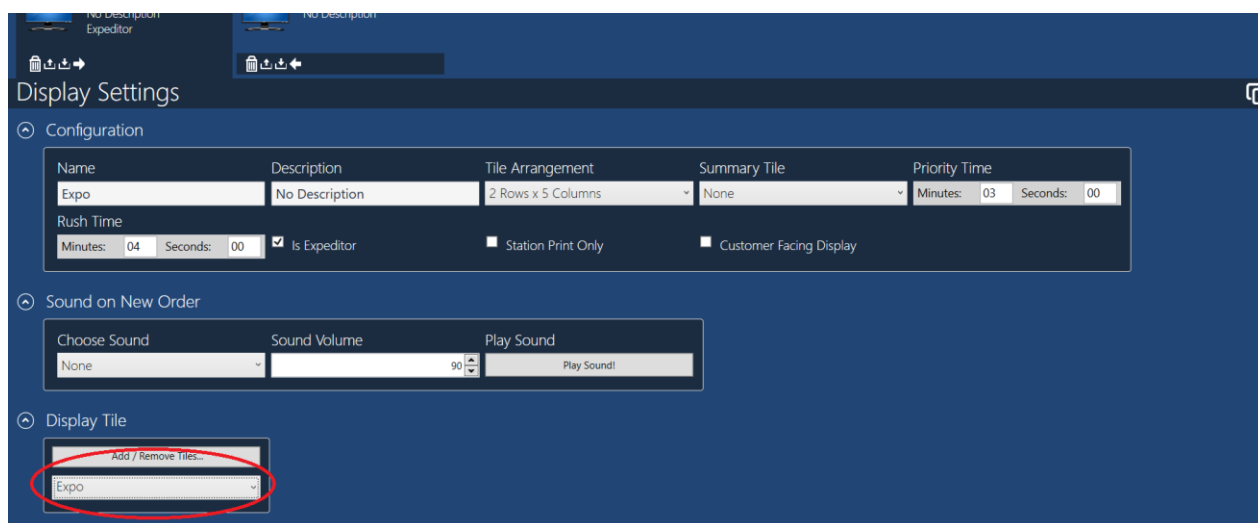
No Description
Expeditor

No Description

Display Settings

Configuration

Name
Expo
Description
No Description
Tile Arrangement
2 Rows x 5 Columns
Summary Tile
None
Priority Time
Minutes: 03 Seconds: 00
Rush Time
Minutes: 04 Seconds: 00
Is Expeditor
Station Print Only
Customer Facing Display

Sound on New Order

Choose Sound
None
Sound Volume
90
Play Sound
Play Sound!

Display Tile

Add / Remove Tiles...
Expo